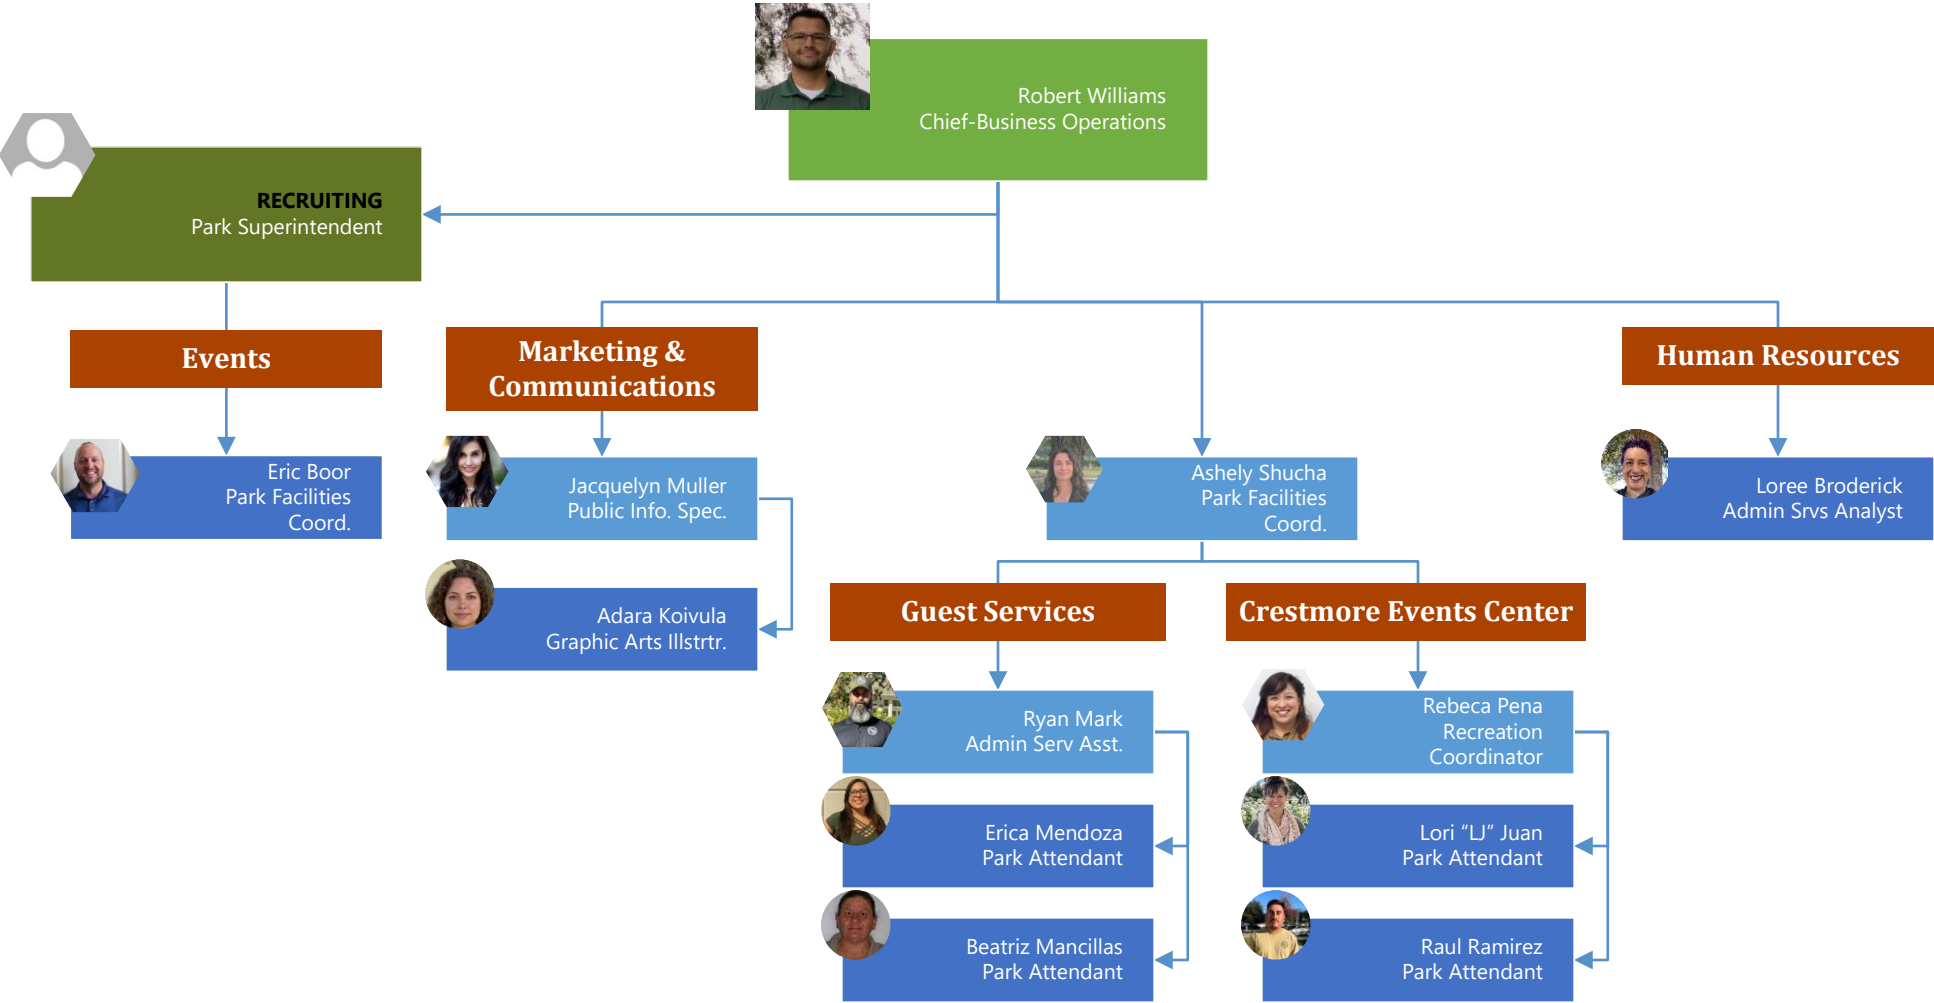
Robert Williams
Chief-Business Operations

RECRUITING
Park Superintendent

Events

Eric Boor
Park Facilities
Coord.

Marketing & Communications

Jacquelyn Muller
Public Info. Spec.

Adara Koivula
Graphic Arts Illstrtr.

Ashely Shucha
Park Facilities
Coord.

Human Resources

Loree Broderick
Admin Srvs Analyst

Guest Services

Ryan Mark
Admin Serv Asst.

Erica Mendoza
Park Attendant

Beatriz Mancillas
Park Attendant

Crestmore Events Center

Rebeca Pena
Recreation
Coordinator

Lori “LJ” Juan
Park Attendant

Raul Ramirez
Park Attendant